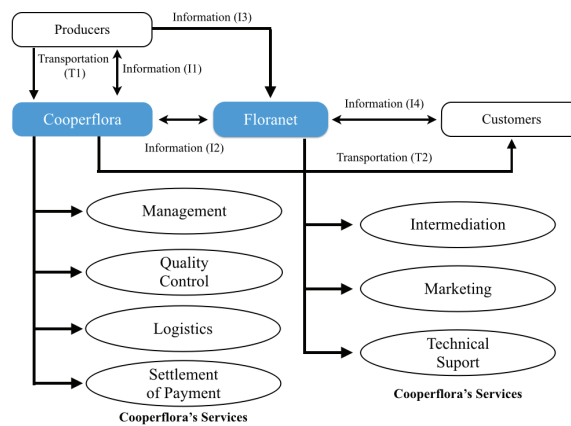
Producers

Information (I3)

Transportation (T1)

Information (I1)

Cooperflora

Floranet

Information (I4)

Customers

Information (I2)

Transportation (T2)

Management

Quality Control

Logistics

Settlement of Payment

Cooperflora's Services

Intermediation

Marketing

Technical Suport

Cooperflora's Services